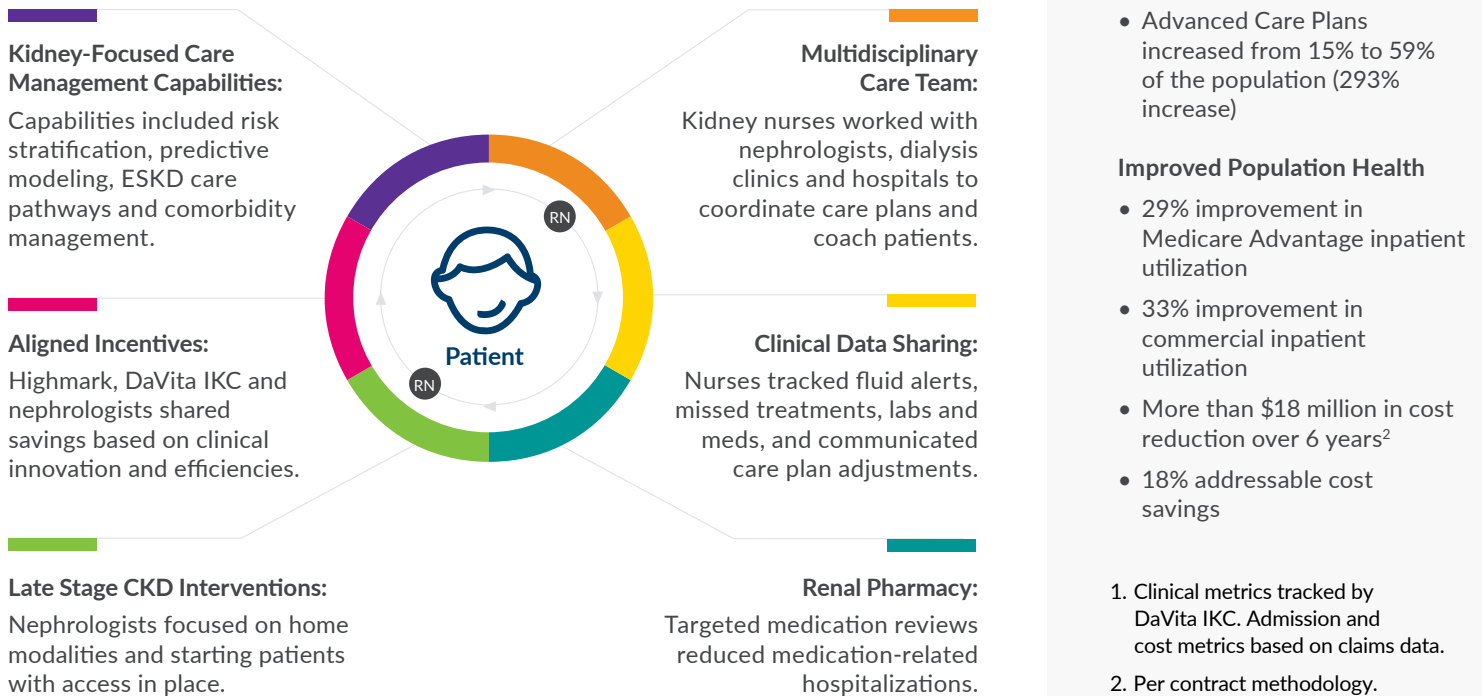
Kidney-Focused Care Management Capabilities:

Capabilities included risk stratification, predictive modeling, ESKD care pathways and comorbidity management.

Multidisciplinary Care Team:

Kidney nurses worked with nephrologists, dialysis clinics and hospitals to coordinate care plans and coach patients.

RN

Patient

RN

Aligned Incentives:

Highmark, DaVita IKC and nephrologists shared savings based on clinical innovation and efficiencies.

Clinical Data Sharing:

Nurses tracked fluid alerts, missed treatments, labs and meds, and communicated care plan adjustments.

Late Stage CKD Interventions:

Nephrologists focused on home modalities and starting patients with access in place.

Renal Pharmacy:

Targeted medication reviews reduced medication-related hospitalizations.

• Advanced Care Plans increased from 15% to 59% of the population (293% increase)

Improved Population Health

• 29% improvement in Medicare Advantage inpatient utilization

• 33% improvement in commercial inpatient utilization

• More than $18 million in cost reduction over 6 years$^2$

• 18% addressable cost savings

1. Clinical metrics tracked by DaVita IKC. Admission and cost metrics based on claims data.

2. Per contract methodology.